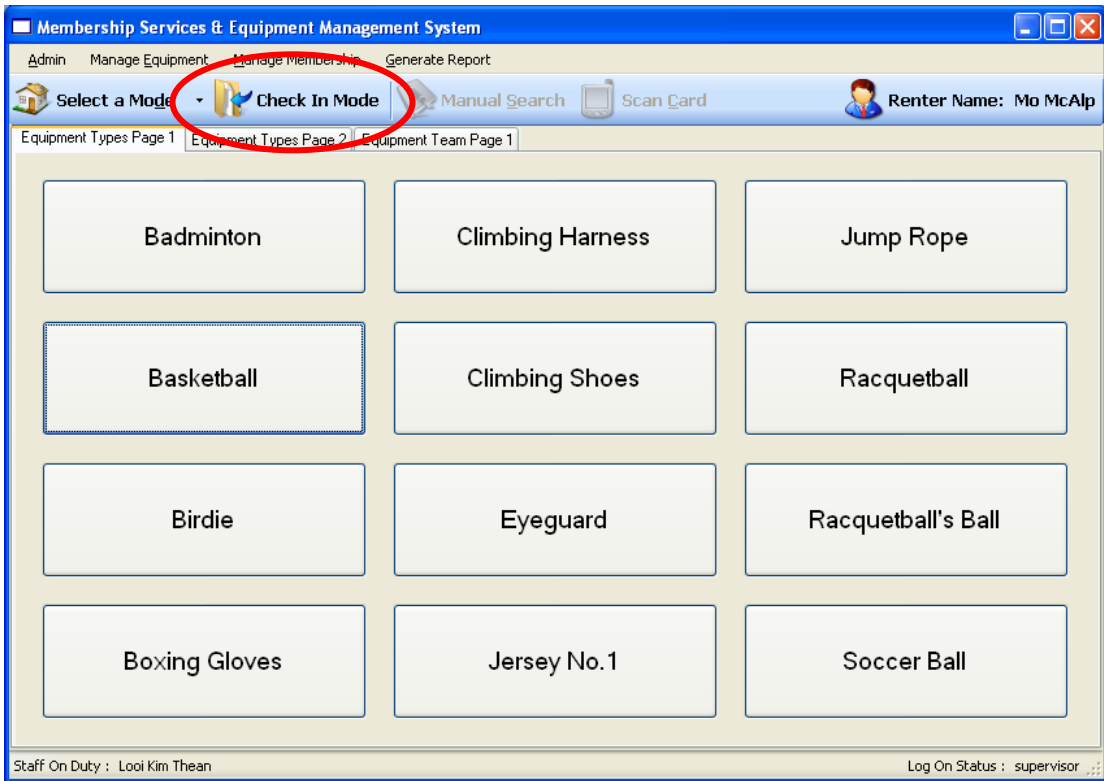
Membership Services & Equipment Management System

Admin Manage Equipment Manage Membership Generate Report

Select a Mode Check In Mode Manual Search Scan Card Renter Name: Mo McAlp

Equipment Types Page 1 Equipment Types Page 2 Equipment Team Page 1

| | | |
|---|---|---|
| Badminton | Climbing Harness | Jump Rope |
| Basketball | Climbing Shoes | Racquetball |
| Birdie | Eyeguard | Racquetball's Ball |
| Boxing Gloves | Jersey No.1 | Soccer Ball |

Staff On Duty : Looi Kim Thean Log On Status : supervisor